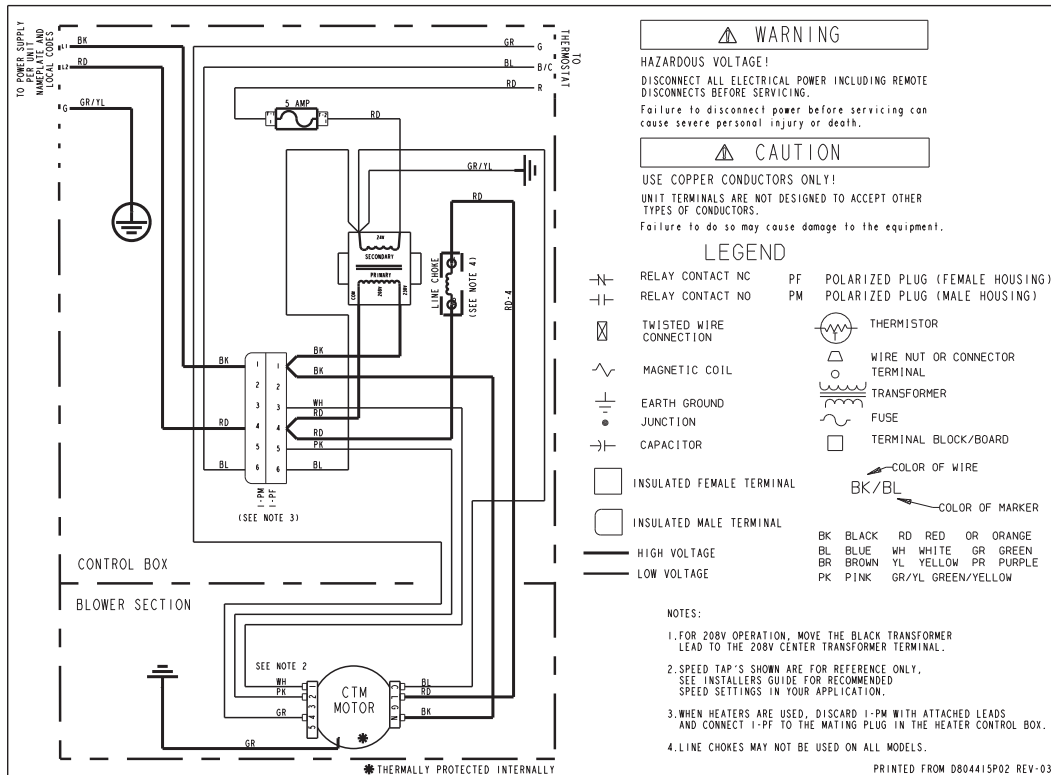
TO POWER SUPPLY PER UNIT NAMEPLATE AND LOCAL CODES

L1 BK
L2 RD
G GR/YL

GR G
BL B/C
RD R
TO THERMOSTAT

5 AMP
RD
GR/YL
RD

24V
SECONDARY
PRIMARY
COM 208V 230V

LINE CHOKE (SEE NOTE 4)

RD-4

BK 1 1 BK
2 2 BK
3 3 WH
RD 4 4 RD
5 5 RD
BL 6 6 PK
BL
1-PM 1-PF
(SEE NOTE 3)

CONTROL BOX

BLOWER SECTION

SEE NOTE 2
WH
PK
GR
5 4 3 2 1
CTM MOTOR
L C G N
BL
RD
BK
GR

✱ THERMALLY PROTECTED INTERNALLY

⚠ WARNING

HAZARDOUS VOLTAGE!

DISCONNECT ALL ELECTRICAL POWER INCLUDING REMOTE DISCONNECTS BEFORE SERVICING.

Failure to disconnect power before servicing can cause severe personal injury or death.

⚠ CAUTION

USE COPPER CONDUCTORS ONLY!

UNIT TERMINALS ARE NOT DESIGNED TO ACCEPT OTHER TYPES OF CONDUCTORS.

Failure to do so may cause damage to the equipment.

LEGEND

RELAY CONTACT NC
RELAY CONTACT NO
TWISTED WIRE CONNECTION
MAGNETIC COIL
EARTH GROUND
JUNCTION
CAPACITOR
PF POLARIZED PLUG (FEMALE HOUSING)
PM POLARIZED PLUG (MALE HOUSING)
THERMISTOR
WIRE NUT OR CONNECTOR
TERMINAL
TRANSFORMER
FUSE
TERMINAL BLOCK/BOARD
INSULATED FEMALE TERMINAL
INSULATED MALE TERMINAL
COLOR OF WIRE
BK/BL
COLOR OF MARKER
HIGH VOLTAGE
LOW VOLTAGE

| BK | BLACK | RD | RED | OR | ORANGE |
|---|---|---|---|---|---|
| BL | BLUE | WH | WHITE | GR | GREEN |
| BR | BROWN | YL | YELLOW | PR | PURPLE |
| PK | PINK | GR/YL | GREEN/YELLOW | | |

NOTES:

1. FOR 208V OPERATION, MOVE THE BLACK TRANSFORMER LEAD TO THE 208V CENTER TRANSFORMER TERMINAL.

2. SPEED TAP'S SHOWN ARE FOR REFERENCE ONLY, SEE INSTALLERS GUIDE FOR RECOMMENDED SPEED SETTINGS IN YOUR APPLICATION.

3. WHEN HEATERS ARE USED, DISCARD 1-PM WITH ATTACHED LEADS AND CONNECT 1-PF TO THE MATING PLUG IN THE HEATER CONTROL BOX.

4. LINE CHOKES MAY NOT BE USED ON ALL MODELS.

PRINTED FROM D804415P02 REV-03